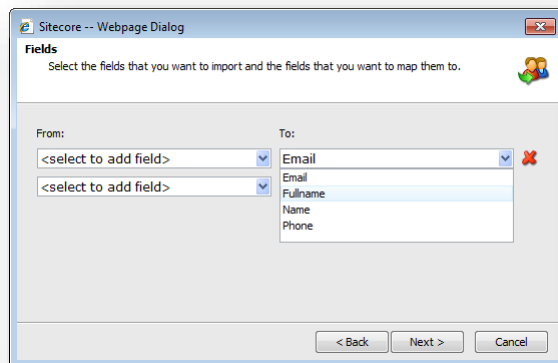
Sitecore -- Webpage Dialog

Fields

Select the fields that you want to import and the fields that you want to map them to.

From:

<select to add field>

<select to add field>

To:

Email

Email
Fullname
Name
Phone

< Back
Next >
Cancel